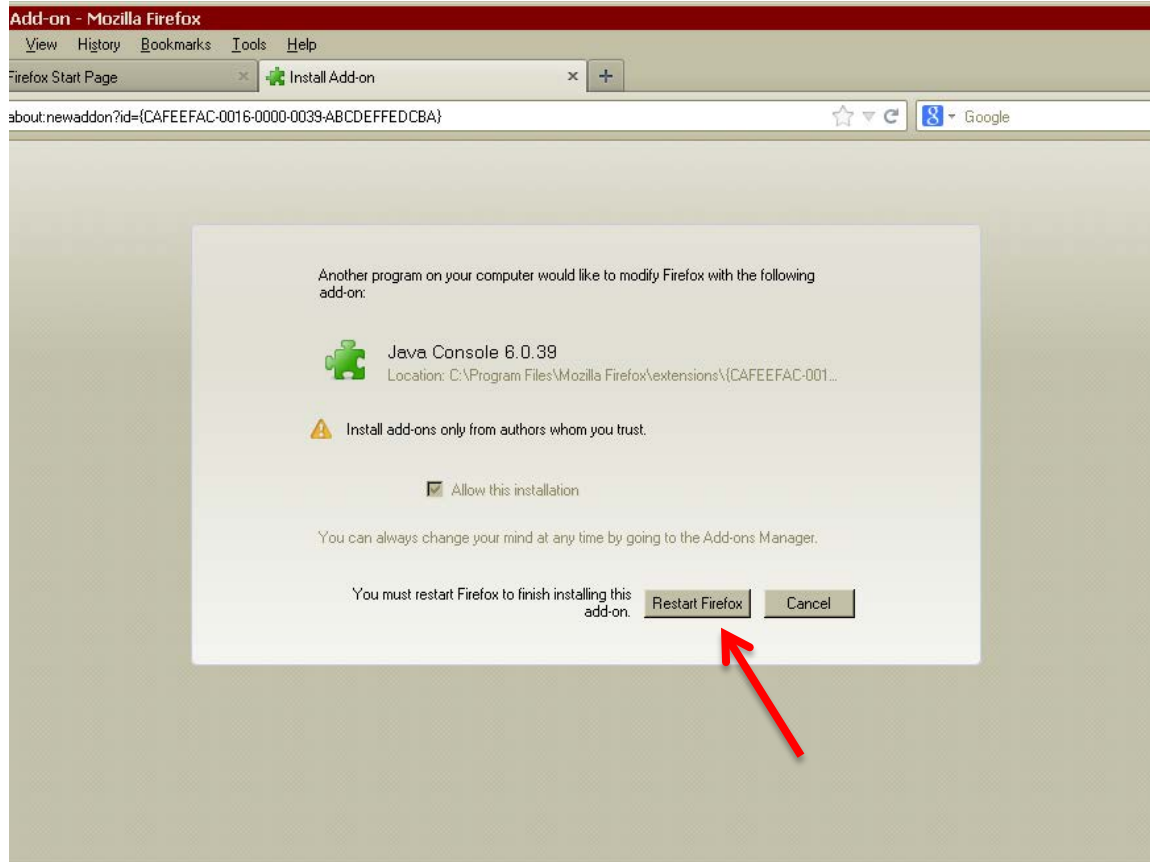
Add-on - Mozilla Firefox

View History Bookmarks Tools Help

Firefox Start Page
Install Add-on

about:newaddon?id={CAFEEFAC-0016-0000-0039-ABCDEFFEDCBA}

Google

Another program on your computer would like to modify Firefox with the following add-on:

Java Console 6.0.39
Location: C:\Program Files\Mozilla Firefox\extensions\{CAFEEFAC-001...

Install add-ons only from authors whom you trust.

Allow this installation

You can always change your mind at any time by going to the Add-ons Manager.

You must restart Firefox to finish installing this add-on.

Restart Firefox

Cancel